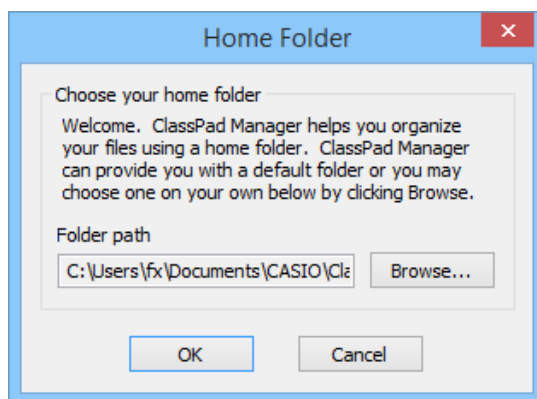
Home Folder

×

Choose your home folder

Welcome. ClassPad Manager helps you organize your files using a home folder. ClassPad Manager can provide you with a default folder or you may choose one on your own below by clicking Browse.

Folder path

C:\Users\fx\Documents\CASIO\Cla

Browse...

OK

Cancel